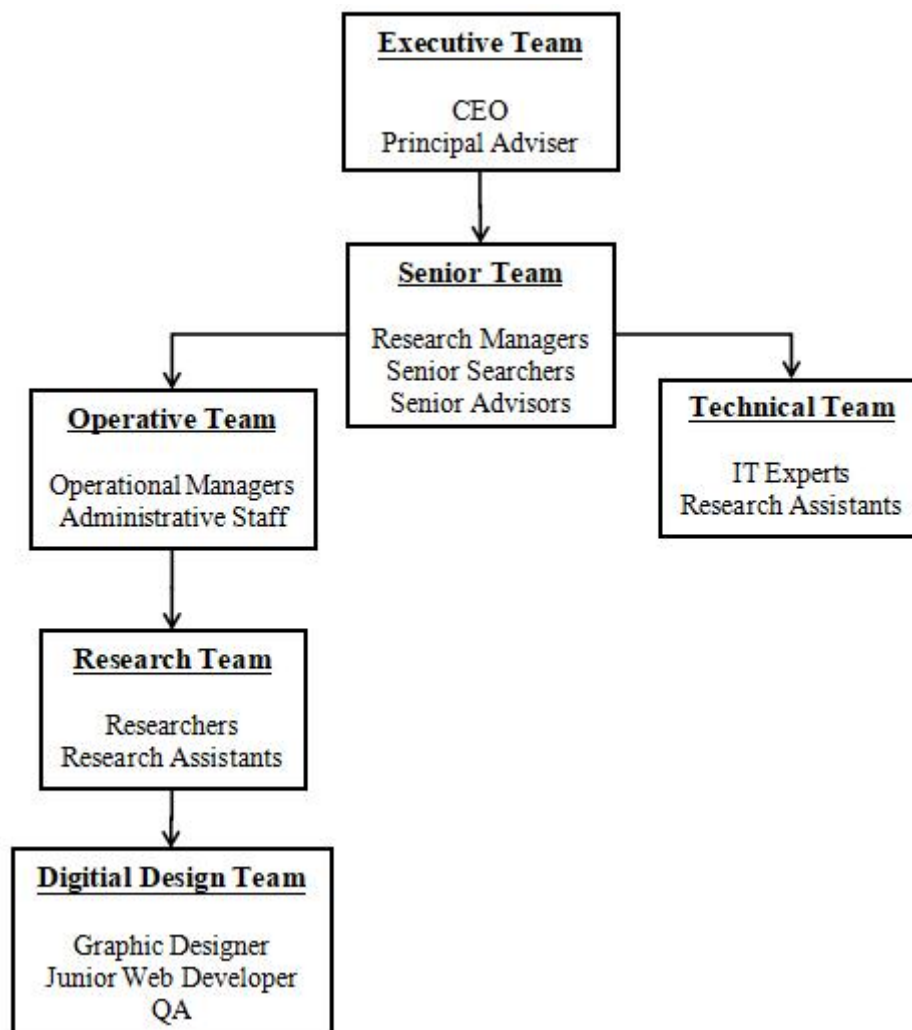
Executive Team

CEO
Principal Adviser

Senior Team

Research Managers
Senior Searchers
Senior Advisors

Operative Team

Operational Managers
Administrative Staff

Technical Team

IT Experts
Research Assistants

Research Team

Researchers
Research Assistants

Digitial Design Team

Graphic Designer
Junior Web Developer
QA